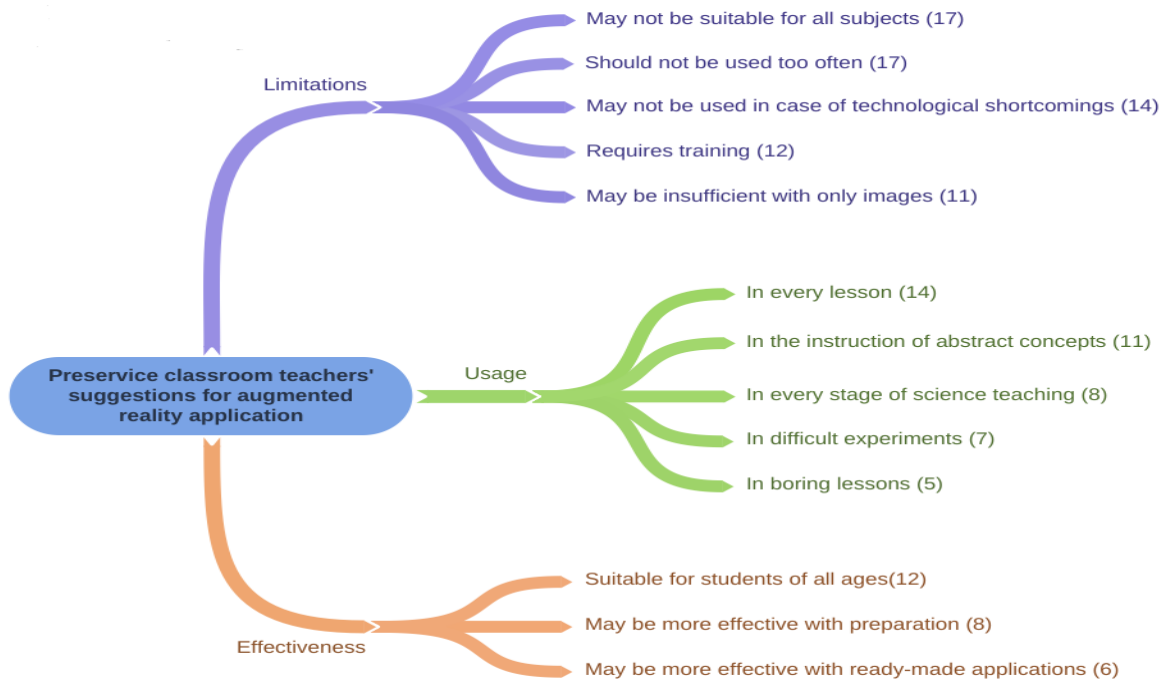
Preservice classroom teachers' suggestions for augmented reality application

Limitations

May not be suitable for all subjects (17)

Should not be used too often (17)

May not be used in case of technological shortcomings (14)

Requires training (12)

May be insufficient with only images (11)

Usage

In every lesson (14)

In the instruction of abstract concepts (11)

In every stage of science teaching (8)

In difficult experiments (7)

In boring lessons (5)

Effectiveness

Suitable for students of all ages(12)

May be more effective with preparation (8)

May be more effective with ready-made applications (6)